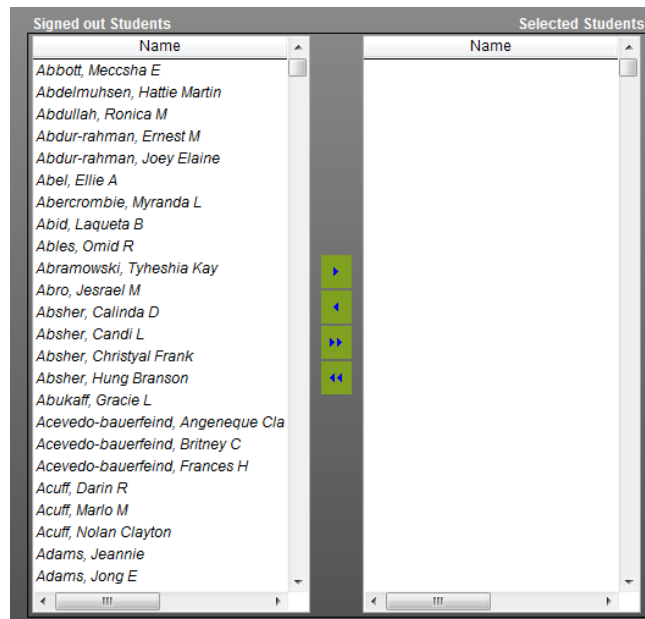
Signed out Students

| Name |
|---|
| Abbott, Meccsha E |
| Abdelmuhsen, Hattie Martin |
| Abdullah, Ronica M |
| Abdur-rahman, Ernest M |
| Abdur-rahman, Joey Elaine |
| Abel, Ellie A |
| Abercrombie, Myranda L |
| Abid, Laqueta B |
| Ables, Omid R |
| Abramowski, Tyheshia Kay |
| Abro, Jesrael M |
| Absher, Calinda D |
| Absher, Candi L |
| Absher, Christyal Frank |
| Absher, Hung Branson |
| Abukaff, Gracie L |
| Acevedo-bauerfeind, Angeneque Cla |
| Acevedo-bauerfeind, Britney C |
| Acevedo-bauerfeind, Frances H |
| Acuff, Darin R |
| Acuff, Marlo M |
| Acuff, Nolan Clayton |
| Adams, Jeannie |
| Adams, Jong E |

Selected Students

| Name |
|---|